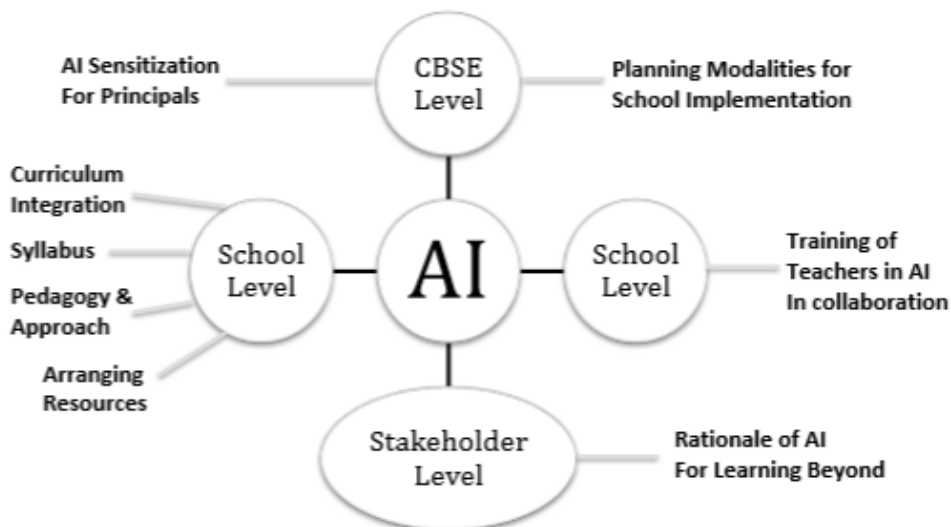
AI Sensitization For Principals

CBSE Level

Planning Modalities for School Implementation

Curriculum Integration

Syllabus

Pedagogy & Approach

Arranging Resources

School Level

AI

School Level

Training of Teachers in AI In collaboration

Stakeholder Level

Rationale of AI For Learning Beyond